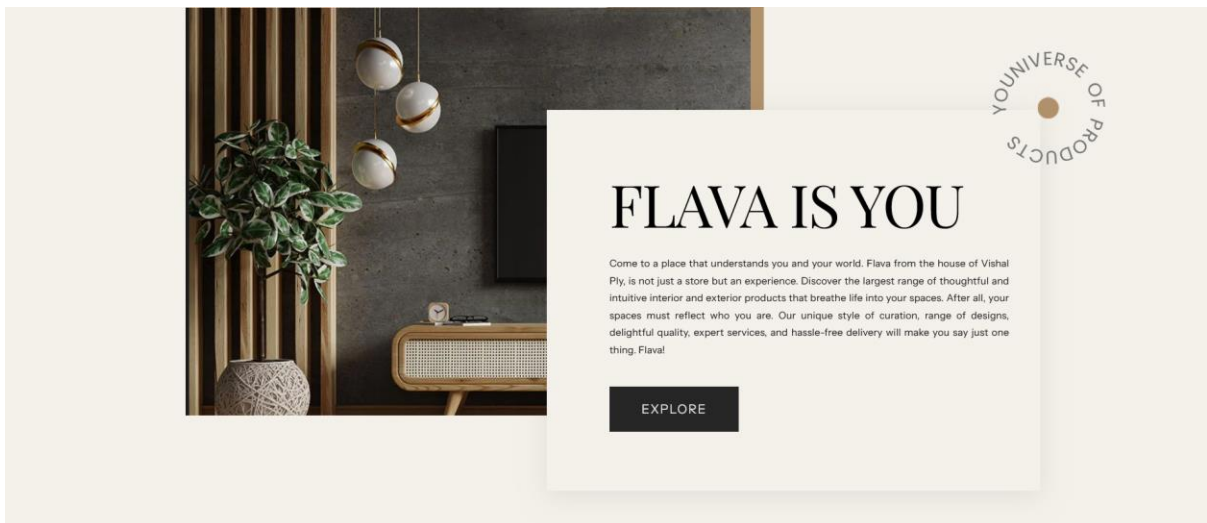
YOUNIVERSE OF PRODUCTS

FLAVA IS YOU

Come to a place that understands you and your world. Flava from the house of Vishal Ply, is not just a store but an experience. Discover the largest range of thoughtful and intuitive interior and exterior products that breathe life into your spaces. After all, your spaces must reflect who you are. Our unique style of curation, range of designs, delightful quality, expert services, and hassle-free delivery will make you say just one thing. Flava!

EXPLORE